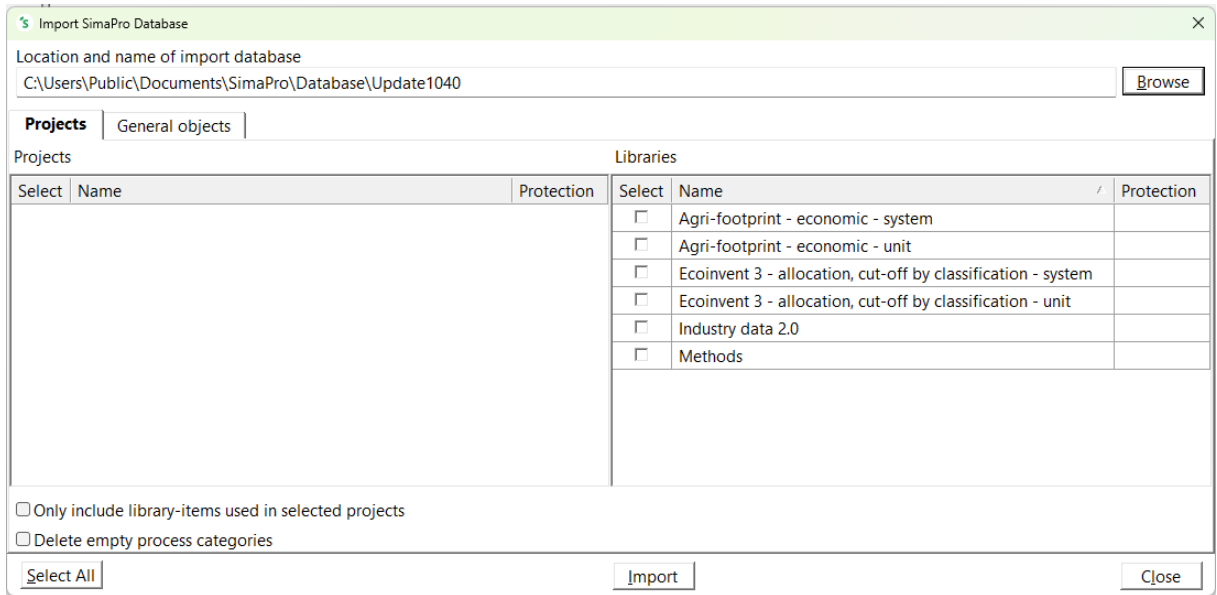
Import SimaPro Database

Location and name of import database

C:\Users\Public\Documents\SimaPro\Database\Update1040

Browse

Projects | General objects

Projects

| Select | Name | Protection |
|---|---|---|

Libraries

| Select | Name | Protection |
|---|---|---|
| ☐ | Agri-footprint - economic - system | |
| ☐ | Agri-footprint - economic - unit | |
| ☐ | Ecoinvent 3 - allocation, cut-off by classification - system | |
| ☐ | Ecoinvent 3 - allocation, cut-off by classification - unit | |
| ☐ | Industry data 2.0 | |
| ☐ | Methods | |

☐ Only include library-items used in selected projects

☐ Delete empty process categories

Select All

Import

Close